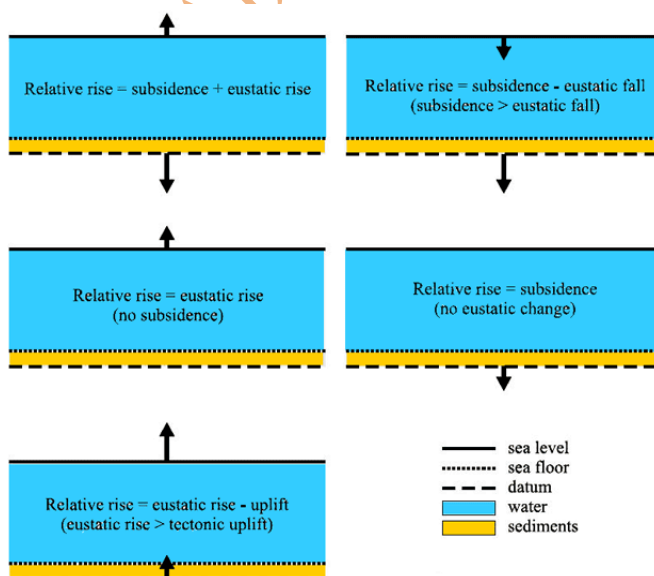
Relative rise = subsidence + eustatic rise

Relative rise = subsidence - eustatic fall
(subsidence > eustatic fall)

Relative rise = eustatic rise
(no subsidence)

Relative rise = subsidence
(no eustatic change)

Relative rise = eustatic rise - uplift
(eustatic rise > tectonic uplift)

sea level
sea floor
datum
water
sediments